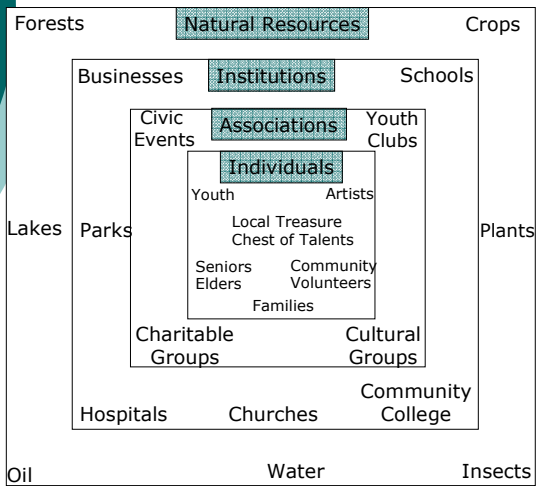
Forests

Natural Resources

Crops

Businesses

Institutions

Schools

Civic Events

Associations

Youth Clubs

Individuals

Youth

Artists

Local Treasure Chest of Talents

Seniors Elders

Community Volunteers

Families

Lakes

Parks

Plants

Charitable Groups

Cultural Groups

Hospitals

Churches

Community College

Oil

Water

Insects